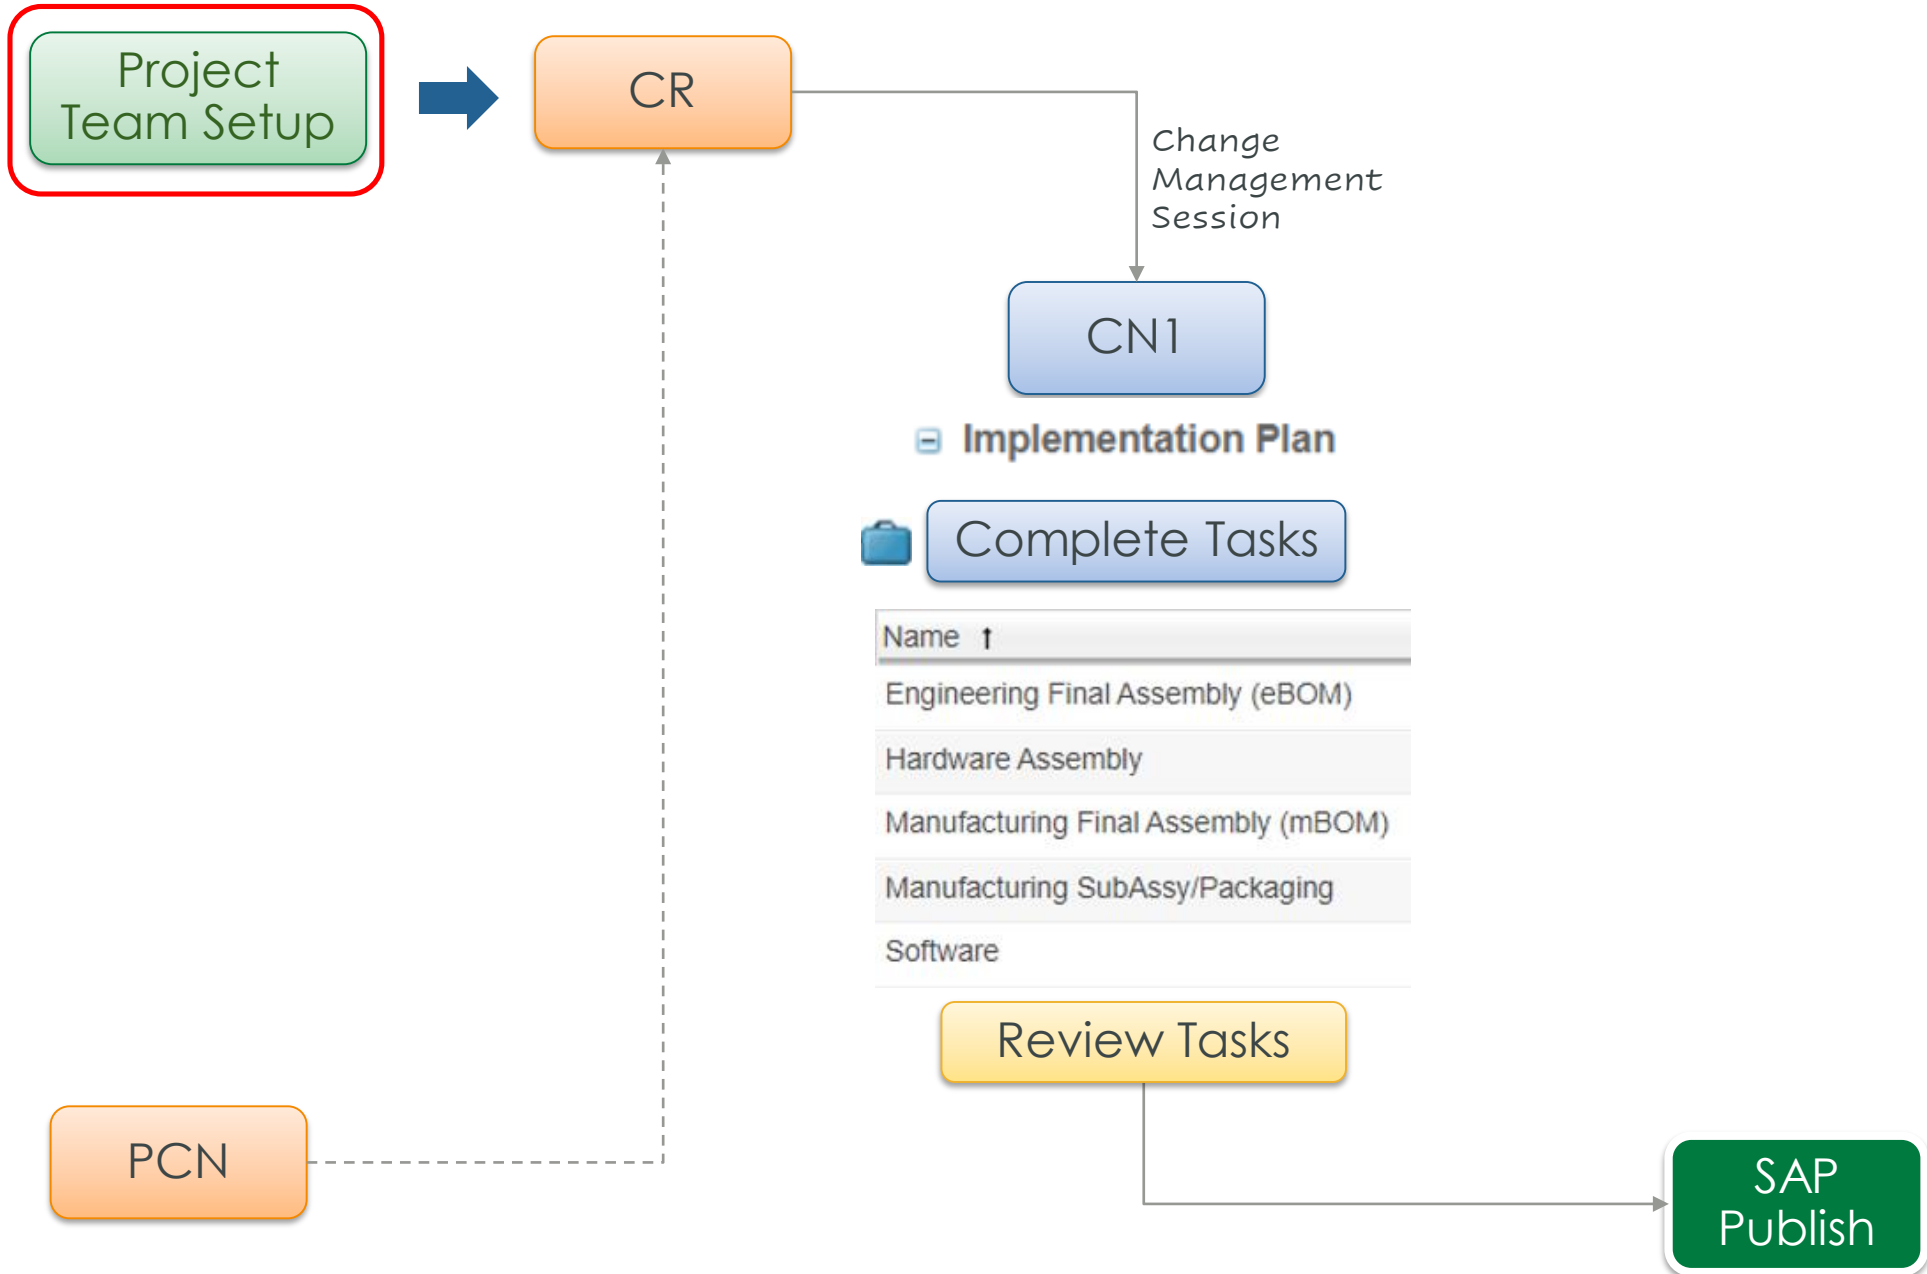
Project Team Setup

CR

Change Management Session

CN1

Implementation Plan

Complete Tasks

| Name ↑ |
|---|
| Engineering Final Assembly (eBOM) |
| Hardware Assembly |
| Manufacturing Final Assembly (mBOM) |
| Manufacturing SubAssy/Packaging |
| Software |

Review Tasks

PCN

SAP Publish